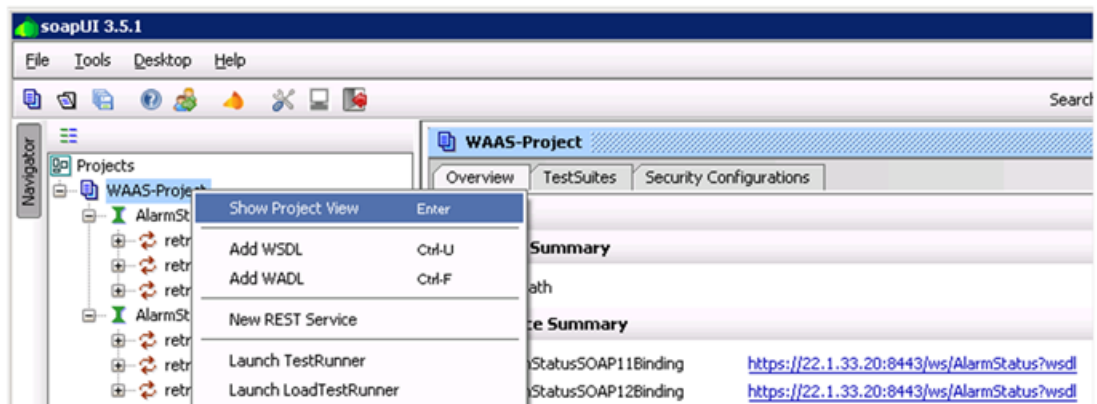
soapUI 3.5.1

File Tools Desktop Help

Search

Navigator

Projects

WAAS-Project

AlarmSt

retr

retr

retr

AlarmSt

retr

retr

retr

Show Project View Enter

Add WSDL Ctrl-U

Add WADL Ctrl-F

New REST Service

Launch TestRunner

Launch LoadTestRunner

WAAS-Project

Overview TestSuites Security Configurations

Summary

ath

e Summary

nStatusSOAP11Binding https://22.1.33.20:8443/ws/AlarmStatus?wsdl

nStatusSOAP12Binding https://22.1.33.20:8443/ws/AlarmStatus?wsdl